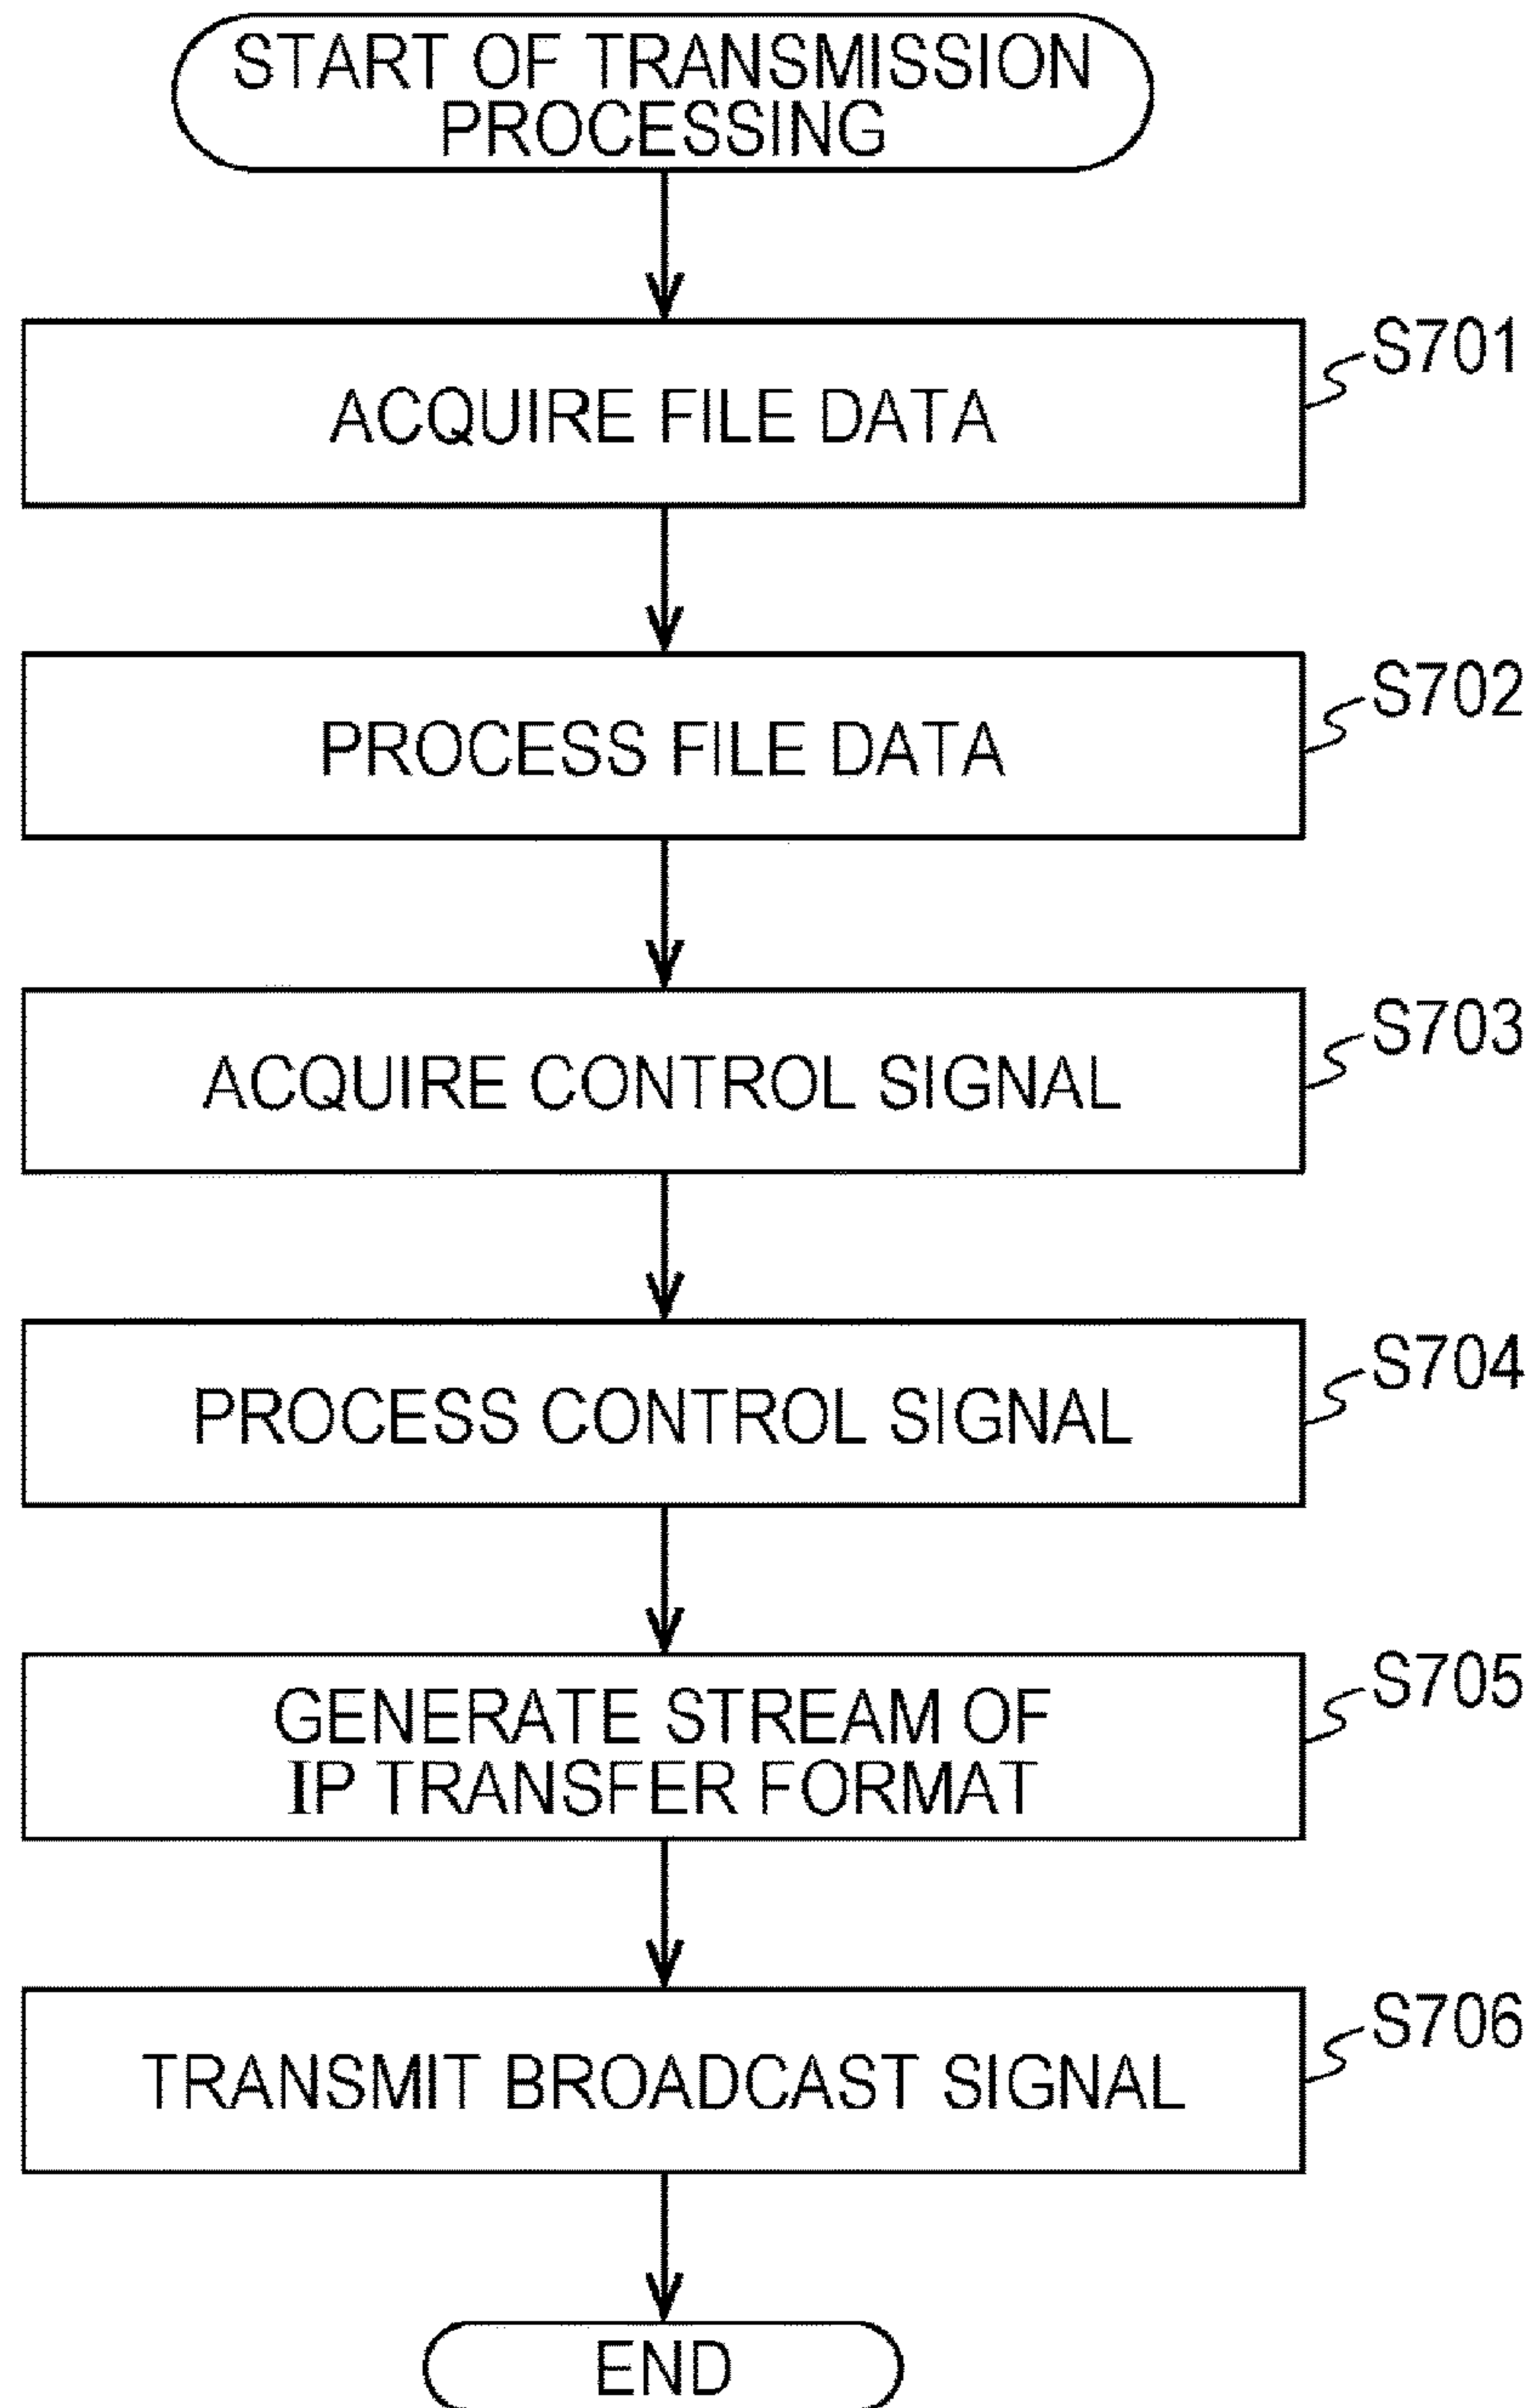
START OF TRANSMISSION PROCESSING

ACQUIRE FILE DATA

S701

PROCESS FILE DATA

S702

ACQUIRE CONTROL SIGNAL

S703

PROCESS CONTROL SIGNAL

S704

GENERATE STREAM OF IP TRANSFER FORMAT

S705

TRANSMIT BROADCAST SIGNAL

S706

END